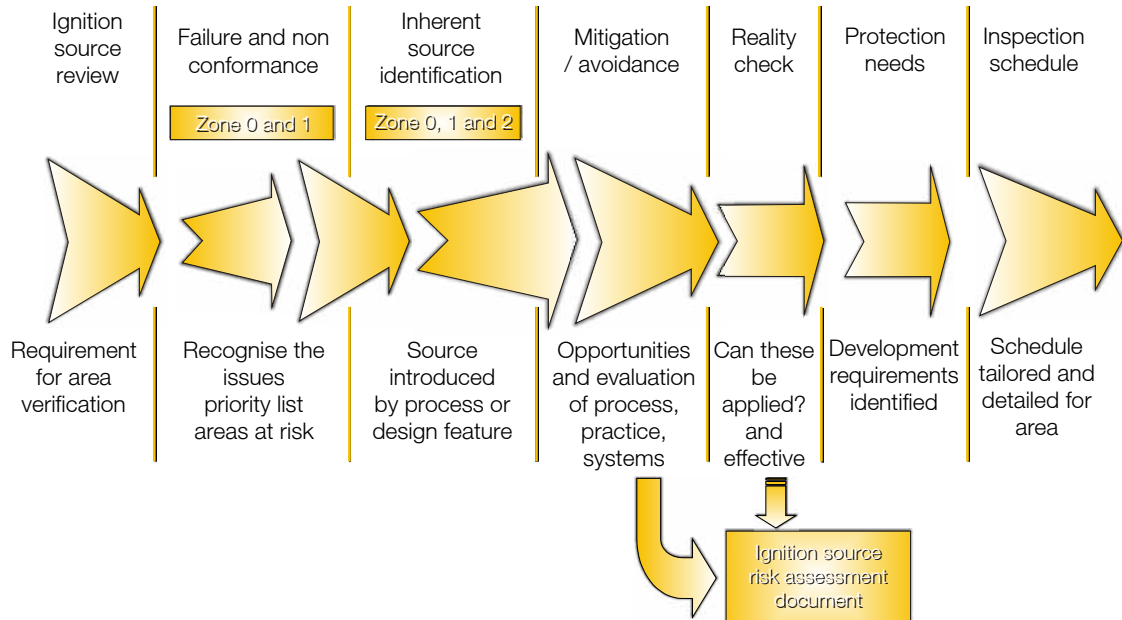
Ignition source review

Failure and non conformance

Zone 0 and 1

Inherent source identification

Zone 0, 1 and 2

Mitigation / avoidance

Reality check

Protection needs

Inspection schedule

Requirement for area verification

Recognise the issues priority list areas at risk

Source introduced by process or design feature

Opportunities and evaluation of process, practice, systems

Can these be applied? and effective

Development requirements identified

Schedule tailored and detailed for area

Ignition source risk assessment document